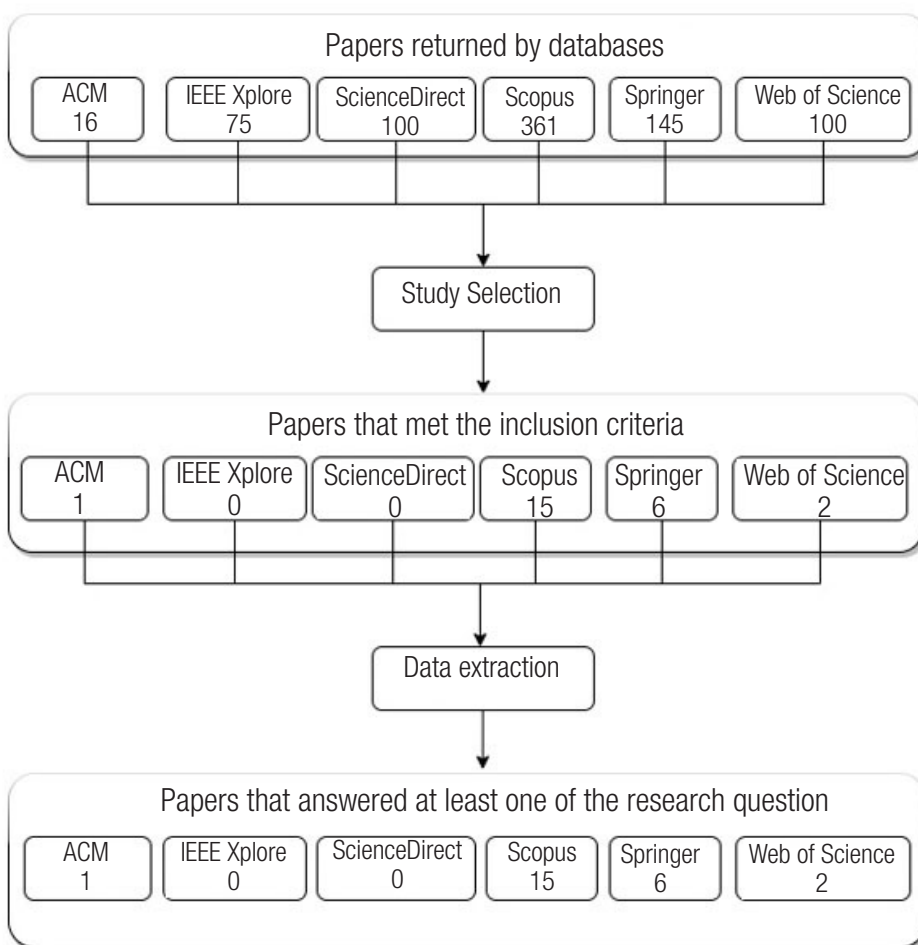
Papers returned by databases

ACM
16

IEEE Xplore
75

ScienceDirect
100

Scopus
361

Springer
145

Web of Science
100

Study Selection

Papers that met the inclusion criteria

ACM
1

IEEE Xplore
0

ScienceDirect
0

Scopus
15

Springer
6

Web of Science
2

Data extraction

Papers that answered at least one of the research question

ACM
1

IEEE Xplore
0

ScienceDirect
0

Scopus
15

Springer
6

Web of Science
2